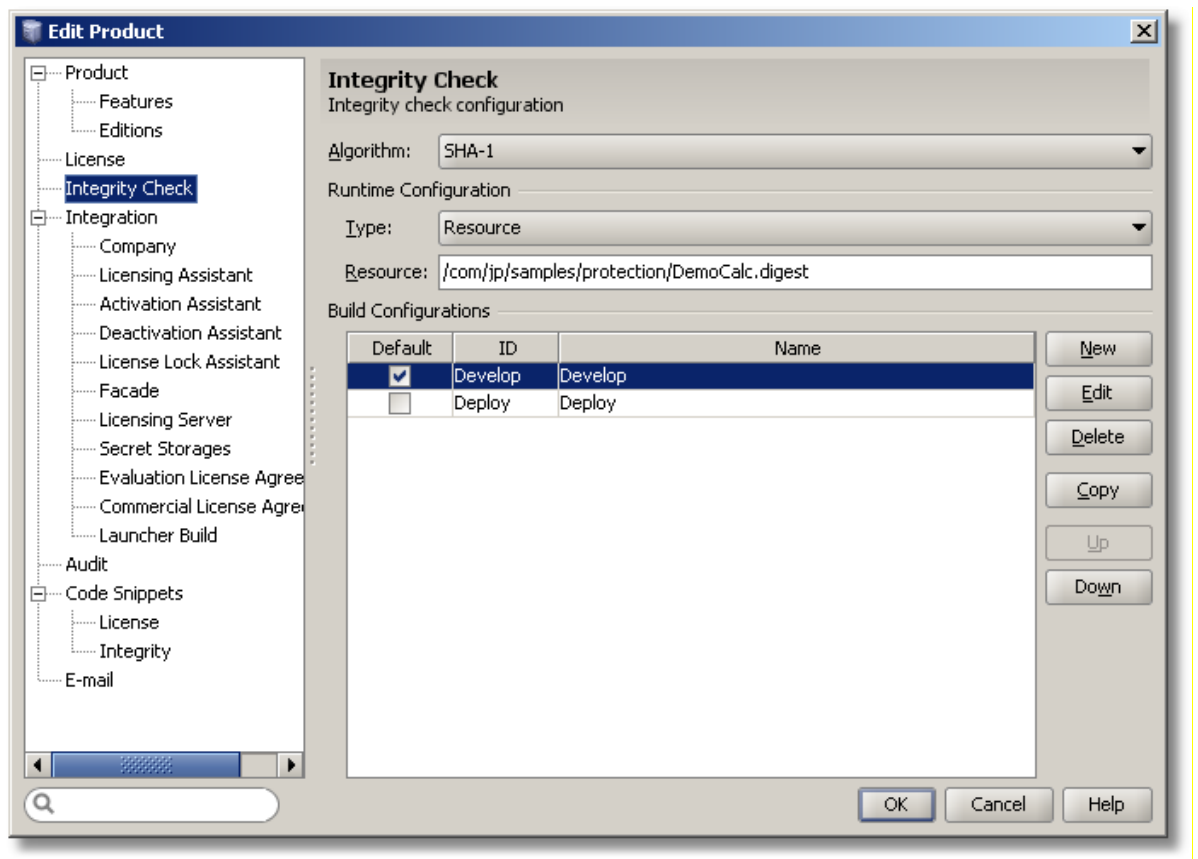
Edit Product

Product
Features
Editions
License
Integrity Check
Integration
Company
Licensing Assistant
Activation Assistant
Deactivation Assistant
License Lock Assistant
Facade
Licensing Server
Secret Storages
Evaluation License Agree
Commercial License Agree
Launcher Build
Audit
Code Snippets
License
Integrity
E-mail

Integrity Check
Integrity check configuration

Algorithm: SHA-1

Runtime Configuration

Type: Resource

Resource: /com/jp/samples/protection/DemoCalc.digest

Build Configurations

| Default | ID | Name |
|---|---|---|
| ☑ | Develop | Develop |
| ☐ | Deploy | Deploy |

New
Edit
Delete
Copy
Up
Down

OK Cancel Help